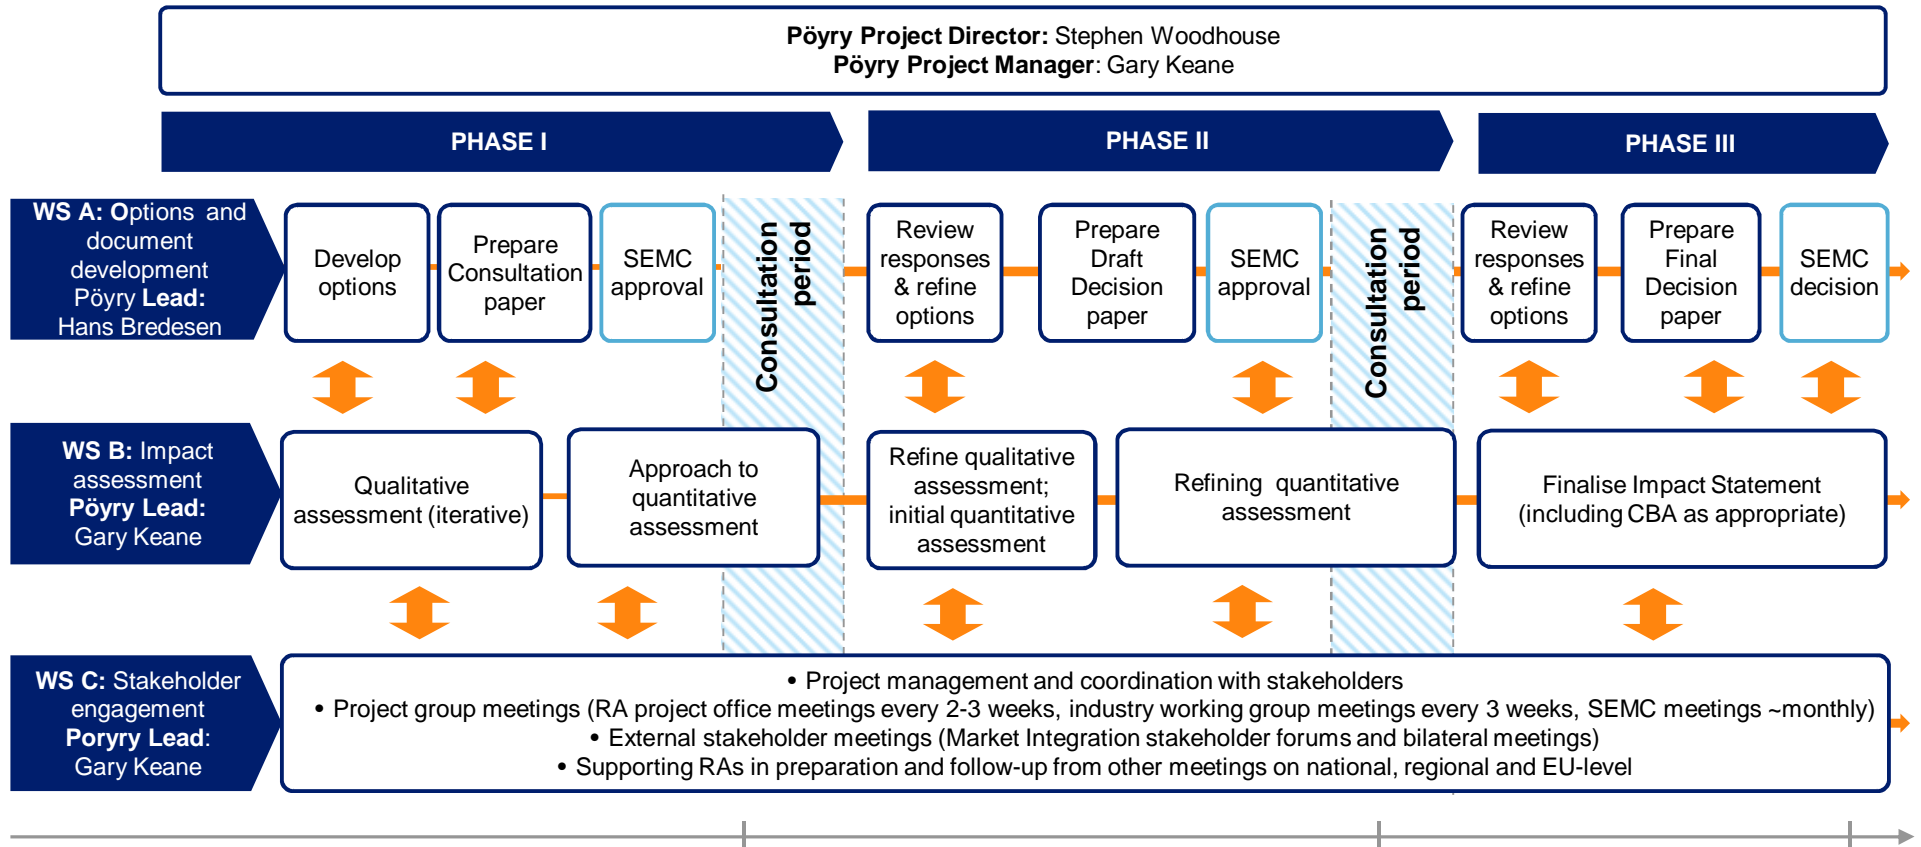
**Pöyry Project Director:** Stephen Woodhouse
**Pöyry Project Manager**: Gary Keane

PHASE I

PHASE II

PHASE III

**WS A: O**ptions and document development Pöyry **Lead:** Hans Bredesen

Develop options

Prepare Consultation paper

SEMC approval

Consultation period

Review responses & refine options

Prepare Draft Decision paper

SEMC approval

Consultation period

Review responses & refine options

Prepare Final Decision paper

SEMC decision

**WS B:** Impact assessment **Pöyry Lead:** Gary Keane

Qualitative assessment (iterative)

Approach to quantitative assessment

Refine qualitative assessment; initial quantitative assessment

Refining quantitative assessment

Finalise Impact Statement (including CBA as appropriate)

**WS C:** Stakeholder engagement **Poryry Lead**: Gary Keane

• Project management and coordination with stakeholders
• Project group meetings (RA project office meetings every 2-3 weeks, industry working group meetings every 3 weeks, SEMC meetings ~monthly)
• External stakeholder meetings (Market Integration stakeholder forums and bilateral meetings)
• Supporting RAs in preparation and follow-up from other meetings on national, regional and EU-level